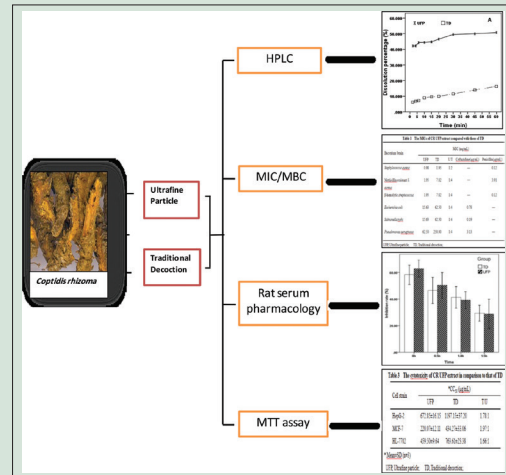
Coptidis rhizoma

Ultrafine Particle

Traditional Decoction

HPLC

MIC/MBC

Rat serum pharmacology

MTT assay

A

UFP TD

Dissolution percentage (%)

Time (min)

Table 1. The MICs of CR UFP extract compared with those of TD

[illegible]

Group
TD
UFP

Inhibition rate (%)

Time

Table 3 The cytotoxicity of CR UFP extract in comparison to that of TD

| Cell lines | $IC_{50}$ (μg/mL) | | |
|---|---|---|---|
| | UFP | TD | T/U |
| HepG-2 | 875.95±16.55 | 1557.15±57.20 | 1.78:1 |
| MCF-7 | 229.97±12.32 | 454.27±10.86 | 1.97:1 |
| BEL-7702 | 439.30±9.64 | 788.61±25.38 | 1.96:1 |

*Mean±SD (n=3)
UFP: Ultrafine particle TD: Traditional decoction.